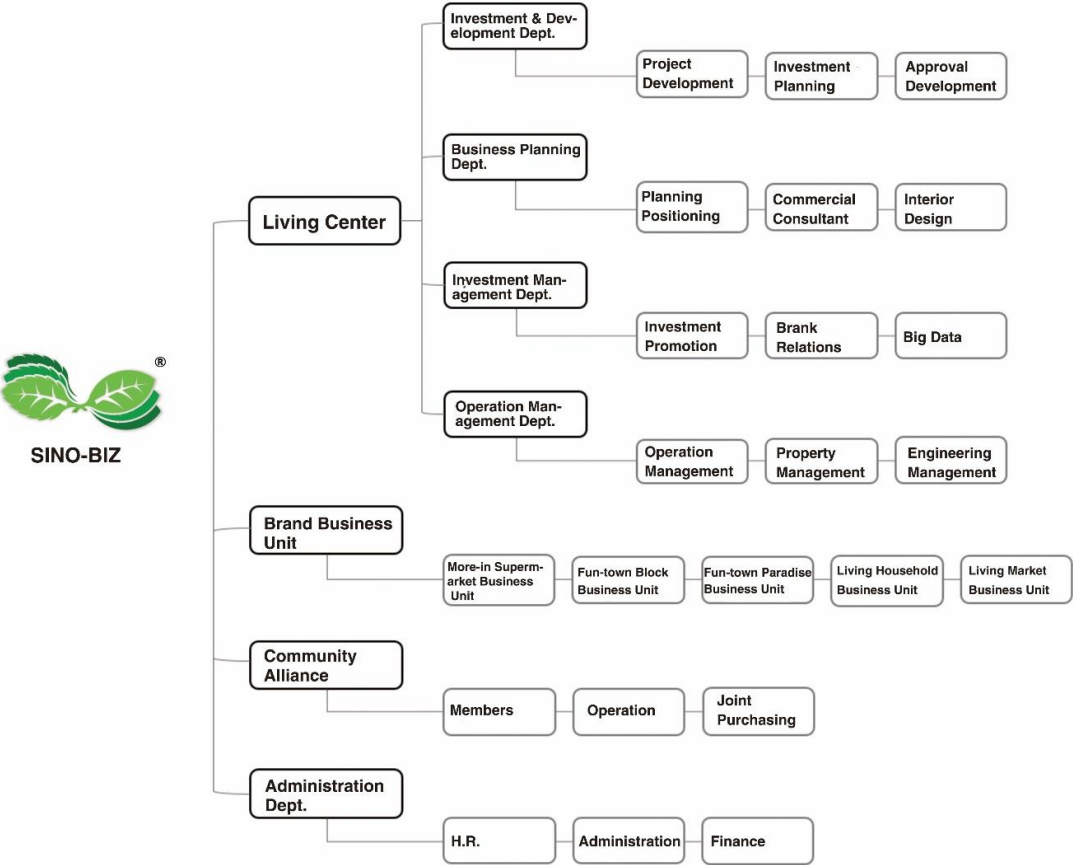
®

SINO-BIZ

Living Center

Investment & Development Dept.

Project Development

Investment Planning

Approval Development

Business Planning Dept.

Planning Positioning

Commercial Consultant

Interior Design

Investment Management Dept.

Investment Promotion

Brank Relations

Big Data

Operation Management Dept.

Operation Management

Property Management

Engineering Management

Brand Business Unit

More-in Supermarket Business Unit

Fun-town Block Business Unit

Fun-town Paradise Business Unit

Living Household Business Unit

Living Market Business Unit

Community Alliance

Members

Operation

Joint Purchasing

Administration Dept.

H.R.

Administration

Finance